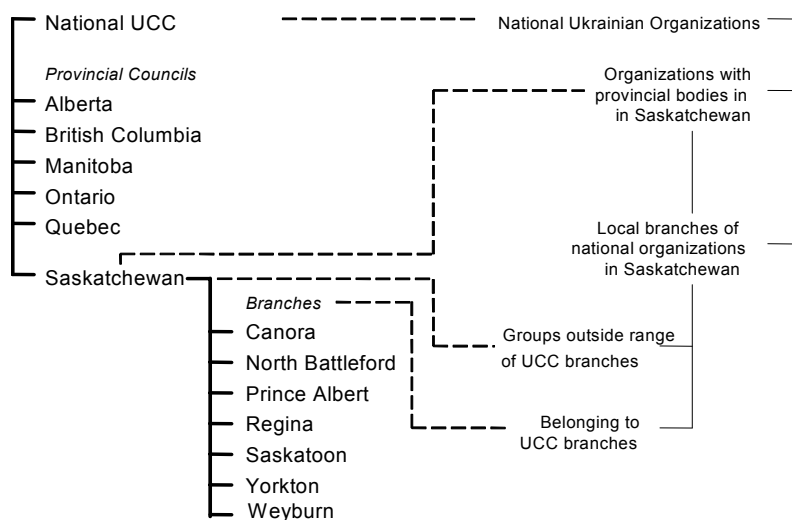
National UCC

Provincial Councils

Alberta

British Columbia

Manitoba

Ontario

Quebec

Saskatchewan

Branches

Canora

North Battleford

Prince Albert

Regina

Saskatoon

Yorkton

Weyburn

National Ukrainian Organizations

Organizations with provincial bodies in in Saskatchewan

Local branches of national organizations in Saskatchewan

Groups outside range of UCC branches

Belonging to UCC branches